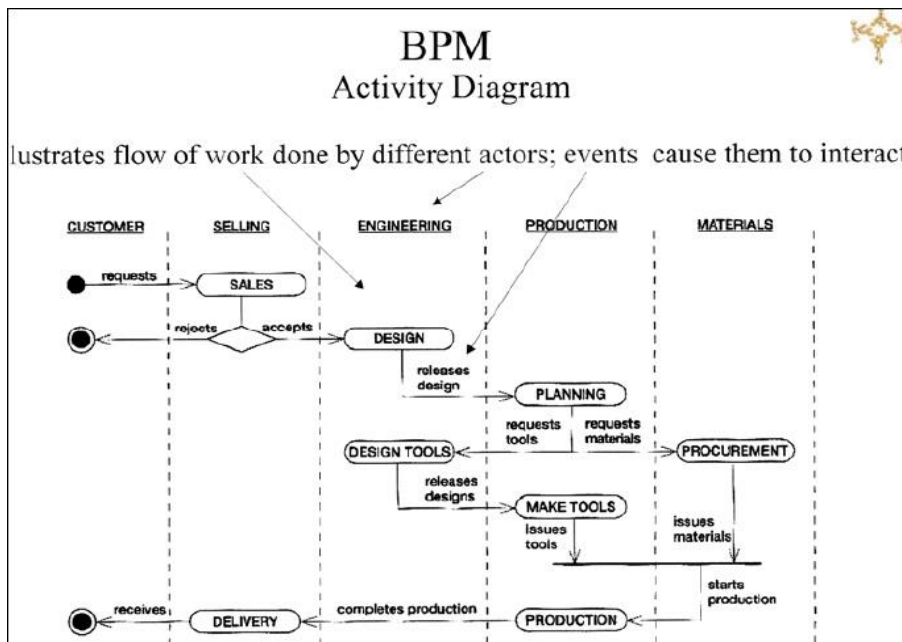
BPM
Activity Diagram

lustrates flow of work done by different actors; events cause them to interact

CUSTOMER
SELLING
ENGINEERING
PRODUCTION
MATERIALS

requests
SALES
rejects
accepts
DESIGN
releases design
PLANNING
requests tools
requests materials
DESIGN TOOLS
PROCUREMENT
releases designs
MAKE TOOLS
issues tools
issues materials
starts production
receives
DELIVERY
completes production
PRODUCTION